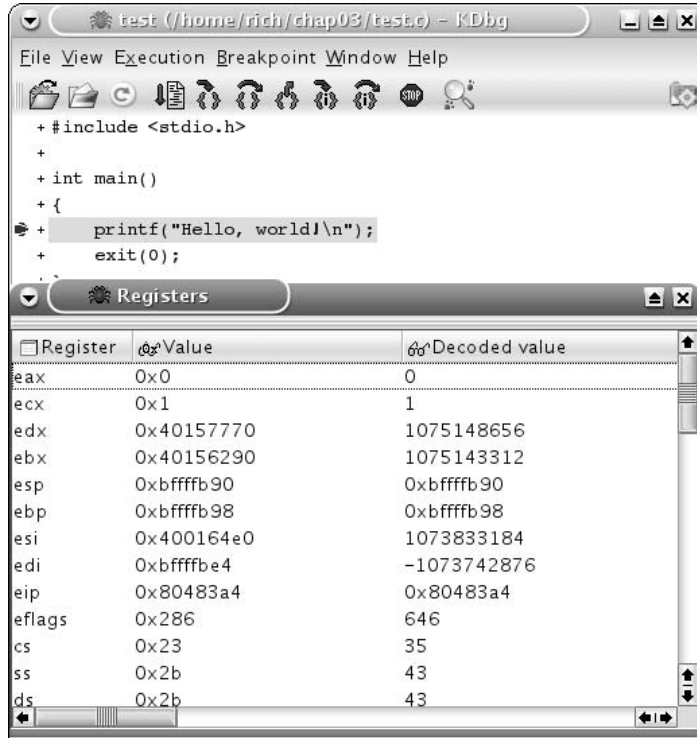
test (/home/rich/chap03/test.c) - KDbg

File View Execution Breakpoint Window Help

+ #include <stdio.h>

+

+ int main()

+ {

+ printf("Hello, world!\n");

+ exit(0);

Registers

| Register | Value | Decoded value |
|---|---|---|
| eax | 0x0 | 0 |
| ecx | 0x1 | 1 |
| edx | 0x40157770 | 1075148656 |
| ebx | 0x40156290 | 1075143312 |
| esp | 0xbffffb90 | 0xbffffb90 |
| ebp | 0xbffffb98 | 0xbffffb98 |
| esi | 0x400164e0 | 1073833184 |
| edi | 0xbffffbe4 | -1073742876 |
| eip | 0x80483a4 | 0x80483a4 |
| eflags | 0x286 | 646 |
| cs | 0x23 | 35 |
| ss | 0x2b | 43 |
| ds | 0x2b | 43 |